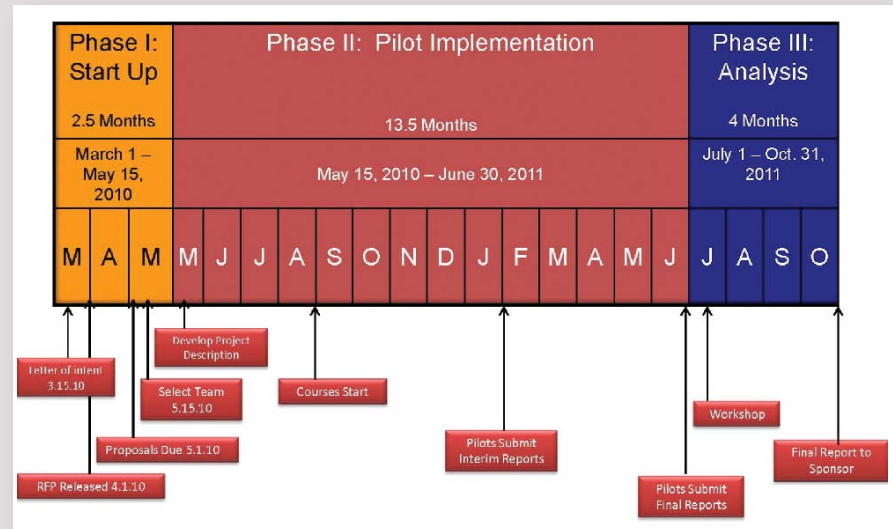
| Phase I: Start Up | Phase II: Pilot Implementation | Phase III: Analysis |
|---|---|---|
| 2.5 Months | 13.5 Months | 4 Months |
| March 1 – May 15, 2010 | May 15, 2010 – June 30, 2011 | July 1 – Oct. 31, 2011 |

M A M M J J A S O N D J F M A M J J A S O

Letter of intent 3.15.10

RFP Released 4.1.10

Proposals Due 5.1.10

Select Team 5.15.10

Develop Project Description

Courses Start

Pilots Submit Interim Reports

Pilots Submit Final Reports

Workshop

Final Report to Sponsor